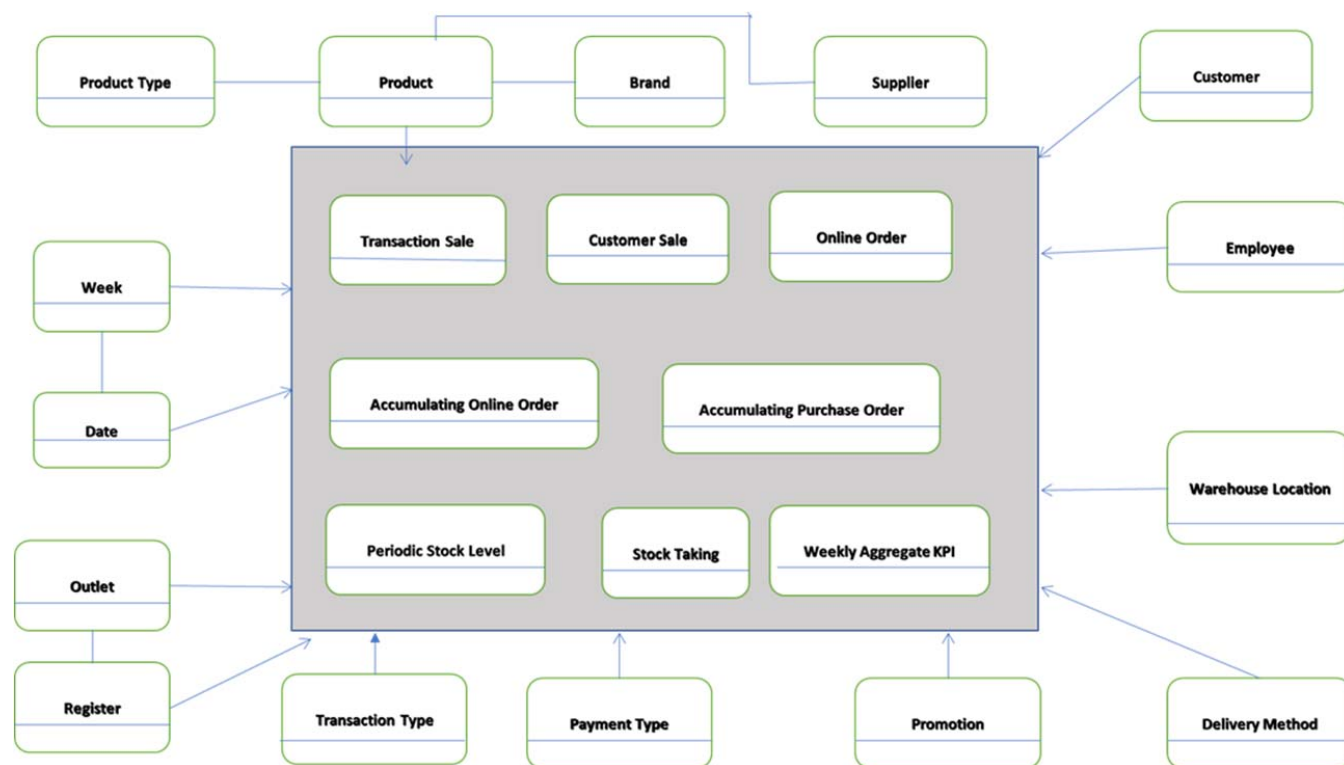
Product Type

Product

Brand

Supplier

Customer

Transaction Sale

Customer Sale

Online Order

Employee

Week

Date

Accumulating Online Order

Accumulating Purchase Order

Warehouse Location

Periodic Stock Level

Stock Taking

Weekly Aggregate KPI

Outlet

Register

Transaction Type

Payment Type

Promotion

Delivery Method